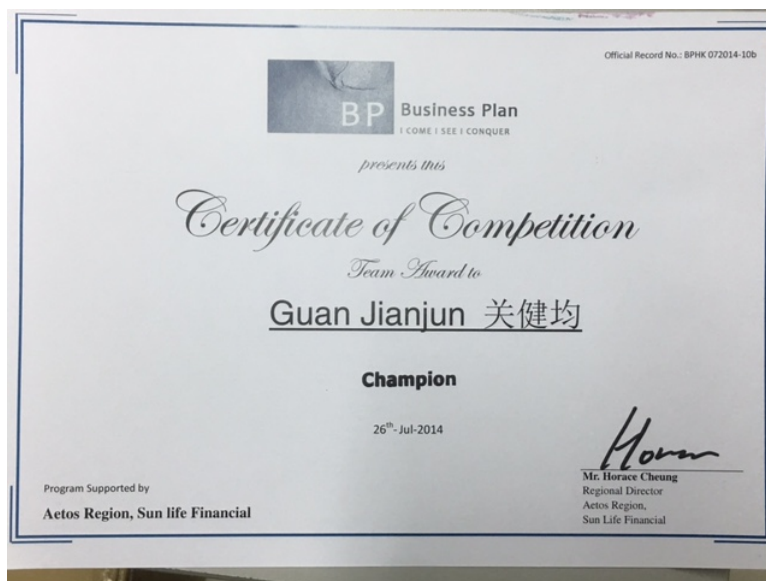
Official Record No.: BPHK 072014-10b

BP Business Plan
I COME I SEE I CONQUER

presents this

Certificate of Competition

Team Award to

Guan Jianjun 关健均

Champion

26$^{th}$-Jul-2014

Horace

Mr. Horace Cheung
Regional Director
Aetos Region,
Sun Life Financial

Program Supported by

Aetos Region, Sun life Financial